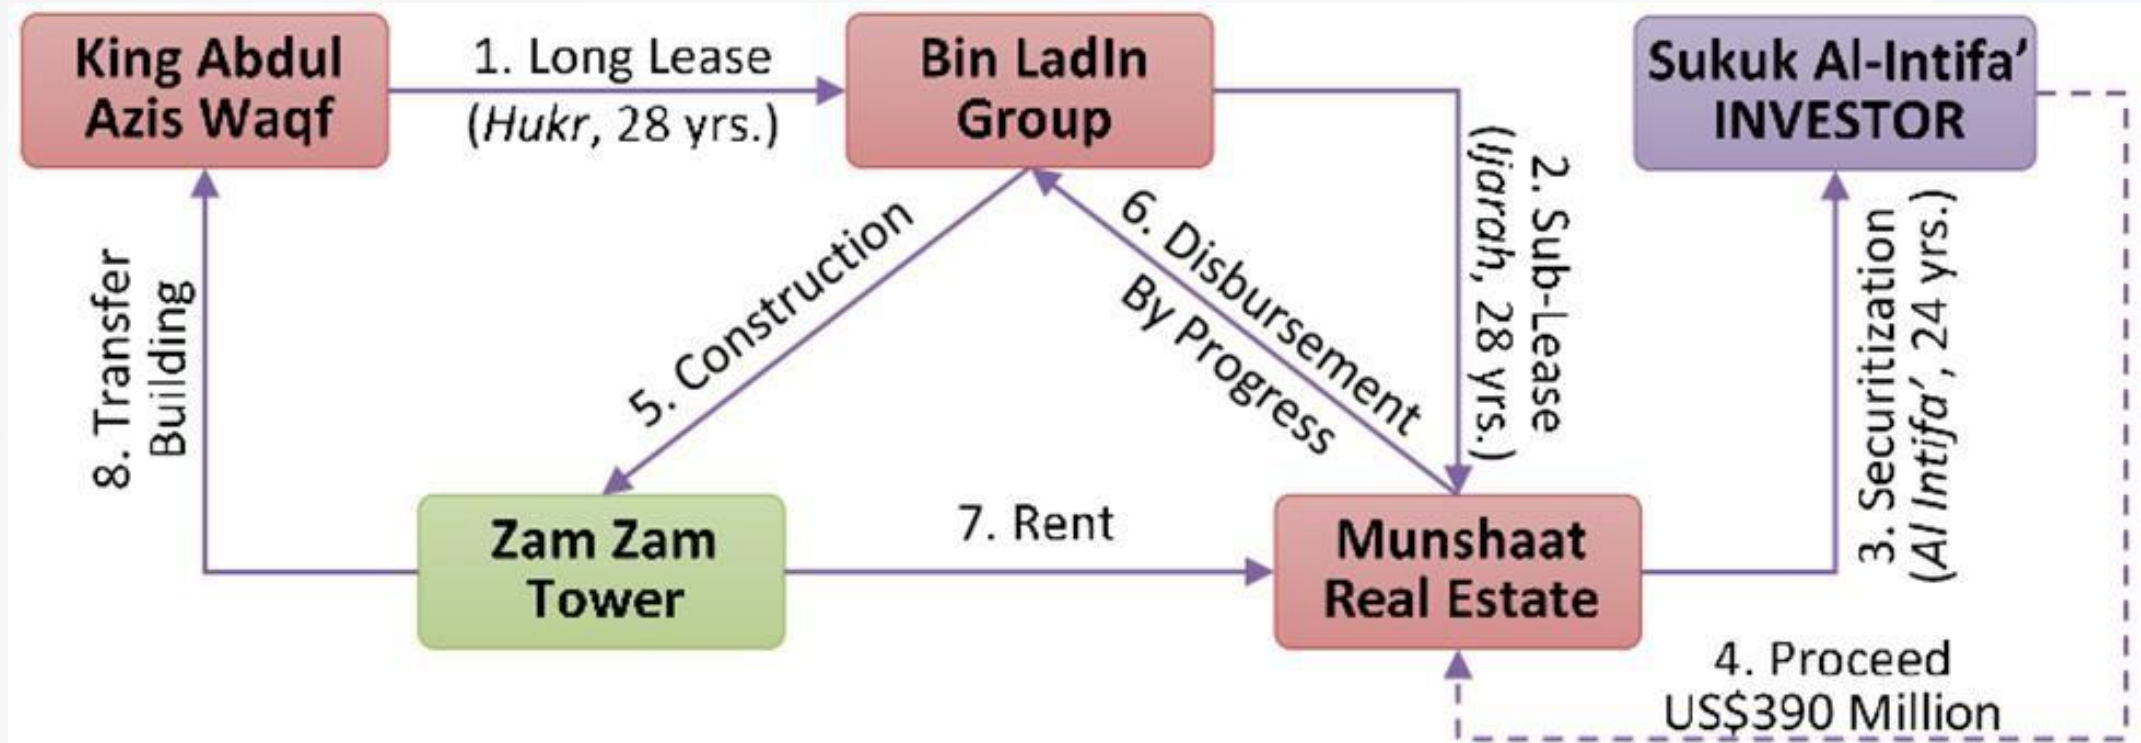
King Abdul Azis Waqf

1. Long Lease (*Hukr*, 28 yrs.)

Bin LadIn Group

Sukuk Al-Intifa' INVESTOR

2. Sub-Lease (*Ijarah*, 28 yrs.)

3. Securitization (*Al Intifa'*, 24 yrs.)

8. Transfer Building

5. Construction

6. Disbursement By Progress

Zam Zam Tower

7. Rent

Munshaat Real Estate

4. Proceed US$390 Million